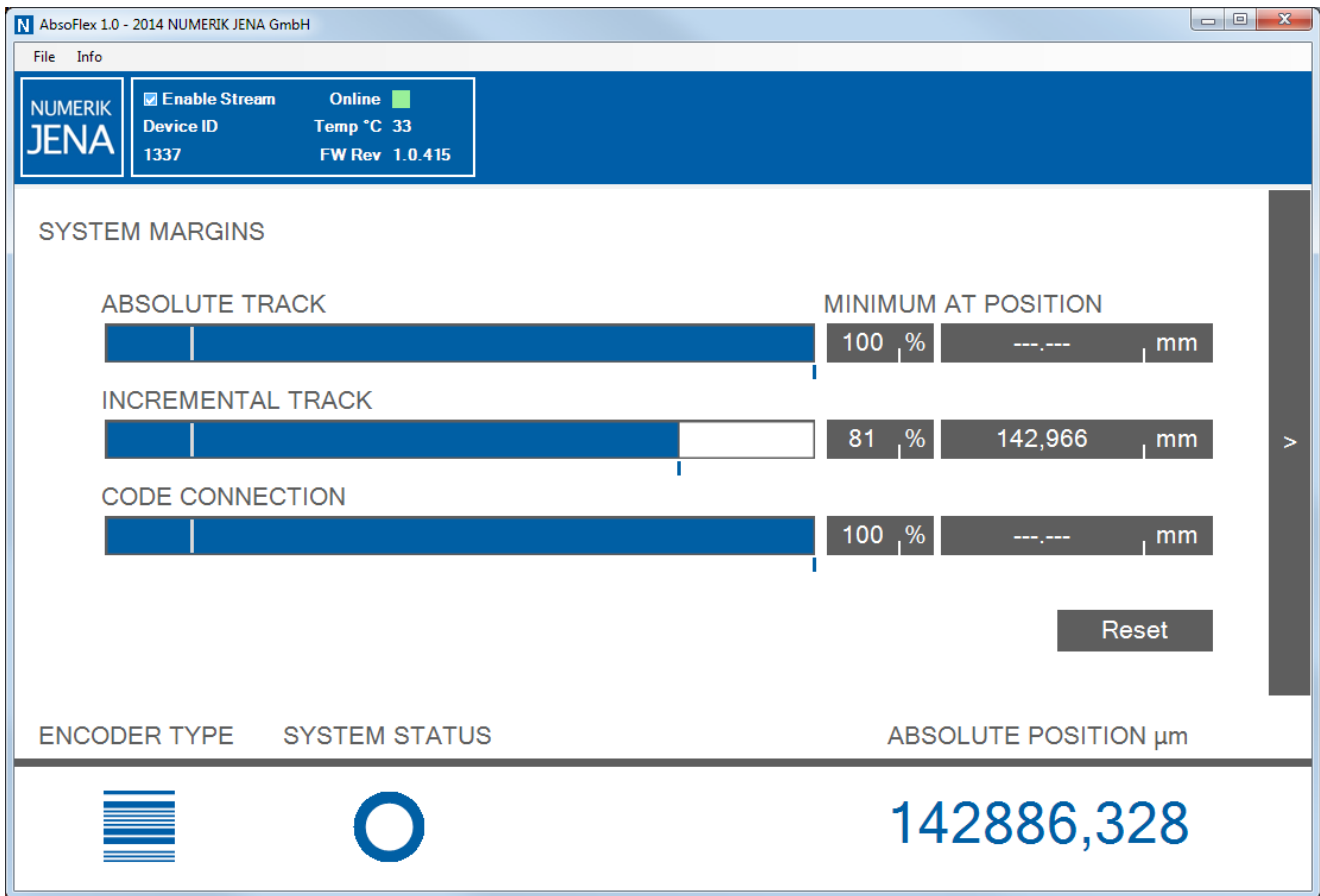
N AbsoFlex 1.0 - 2014 NUMERIK JENA GmbH

File Info

NUMERIK JENA

Enable Stream
Online
Device ID
Temp °C 33
1337
FW Rev 1.0.415

SYSTEM MARGINS

ABSOLUTE TRACK
MINIMUM AT POSITION
100 %
---.--- mm

INCREMENTAL TRACK
81 %
142,966 mm

CODE CONNECTION
100 %
---.--- mm

Reset

>

ENCODER TYPE
SYSTEM STATUS
ABSOLUTE POSITION µm

142886,328